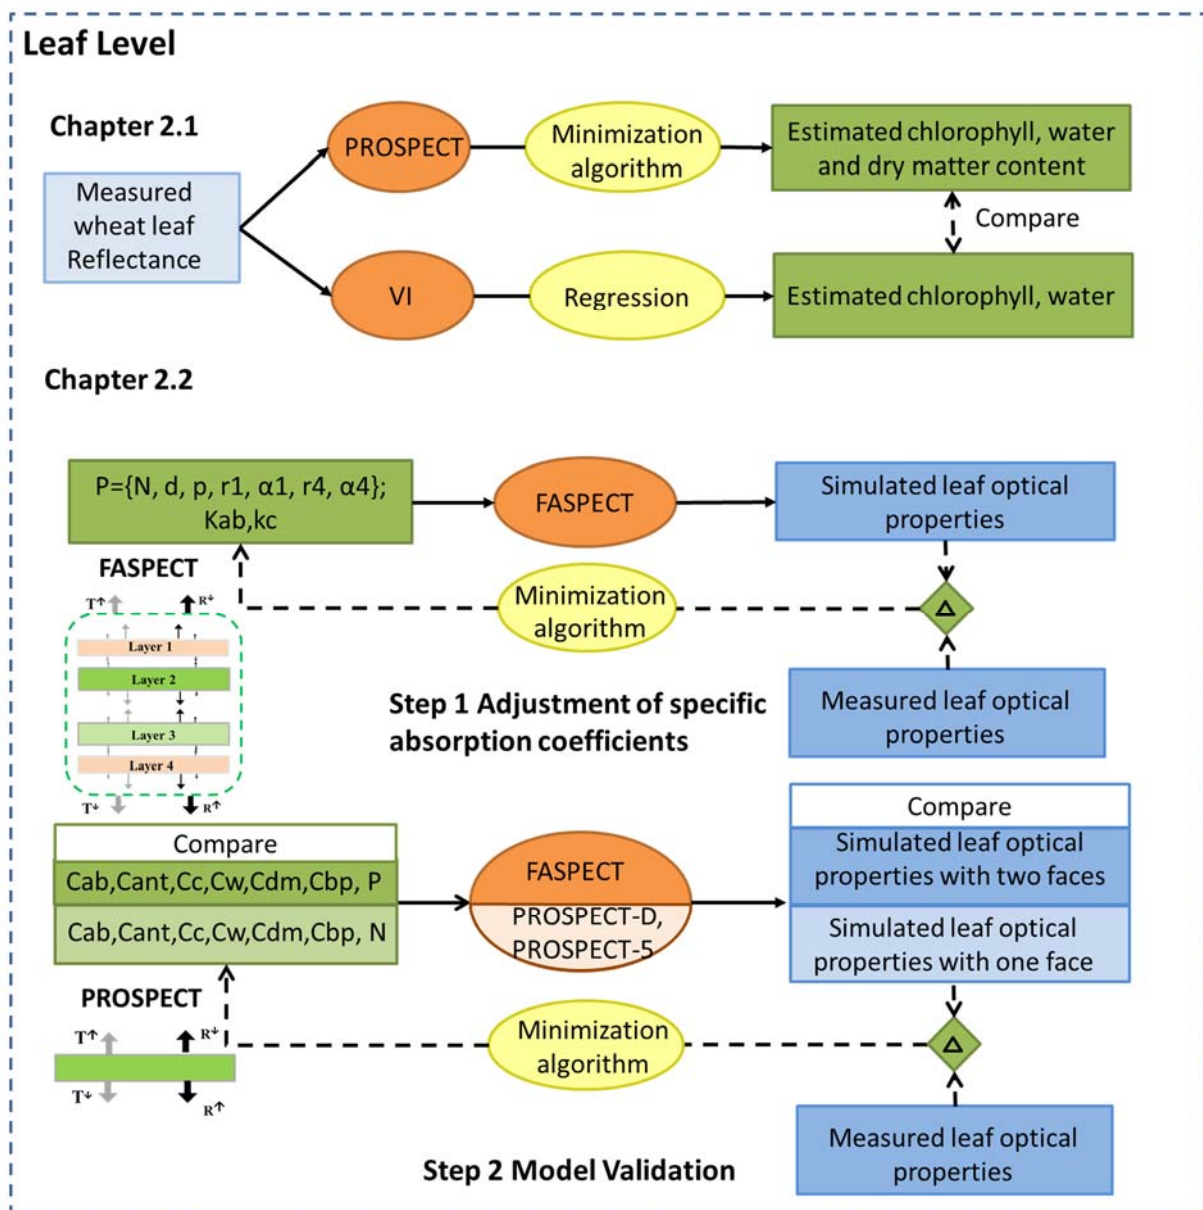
Leaf Level

Chapter 2.1

Measured wheat leaf Reflectance

PROSPECT

Minimization algorithm

Estimated chlorophyll, water and dry matter content

Compare

VI

Regression

Estimated chlorophyll, water

Chapter 2.2

P={N, d, p, r1, α1, r4, α4}; Kab,kc

FASPECT

Simulated leaf optical properties

FASPECT

$T\uparrow$ $R\downarrow$

Layer 1

Layer 2

Layer 3

Layer 4

$T\downarrow$ $R\uparrow$

Minimization algorithm

Δ

Step 1 Adjustment of specific absorption coefficients

Measured leaf optical properties

Compare

Cab,Cant,Cc,Cw,Cdm,Cbp, P

Cab,Cant,Cc,Cw,Cdm,Cbp, N

FASPECT

PROSPECT-D, PROSPECT-5

Compare

Simulated leaf optical properties with two faces

Simulated leaf optical properties with one face

PROSPECT

$T\uparrow$ $R\downarrow$

$T\downarrow$ $R\uparrow$

Minimization algorithm

Δ

Measured leaf optical properties

Step 2 Model Validation